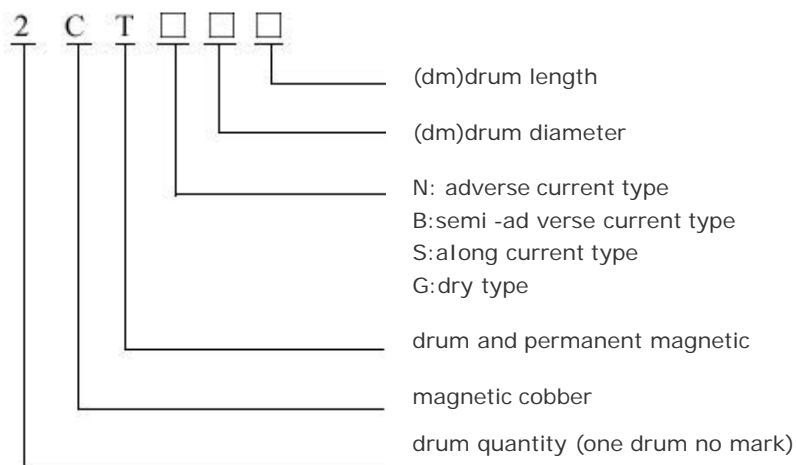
2 C T □ □ □

(dm)drum length

(dm)drum diameter

N: adverse current type
B:semi -ad verse current type
S:along current type
G:dry type

drum and permanent magnetic

magnetic cobber

drum quantity (one drum no mark)